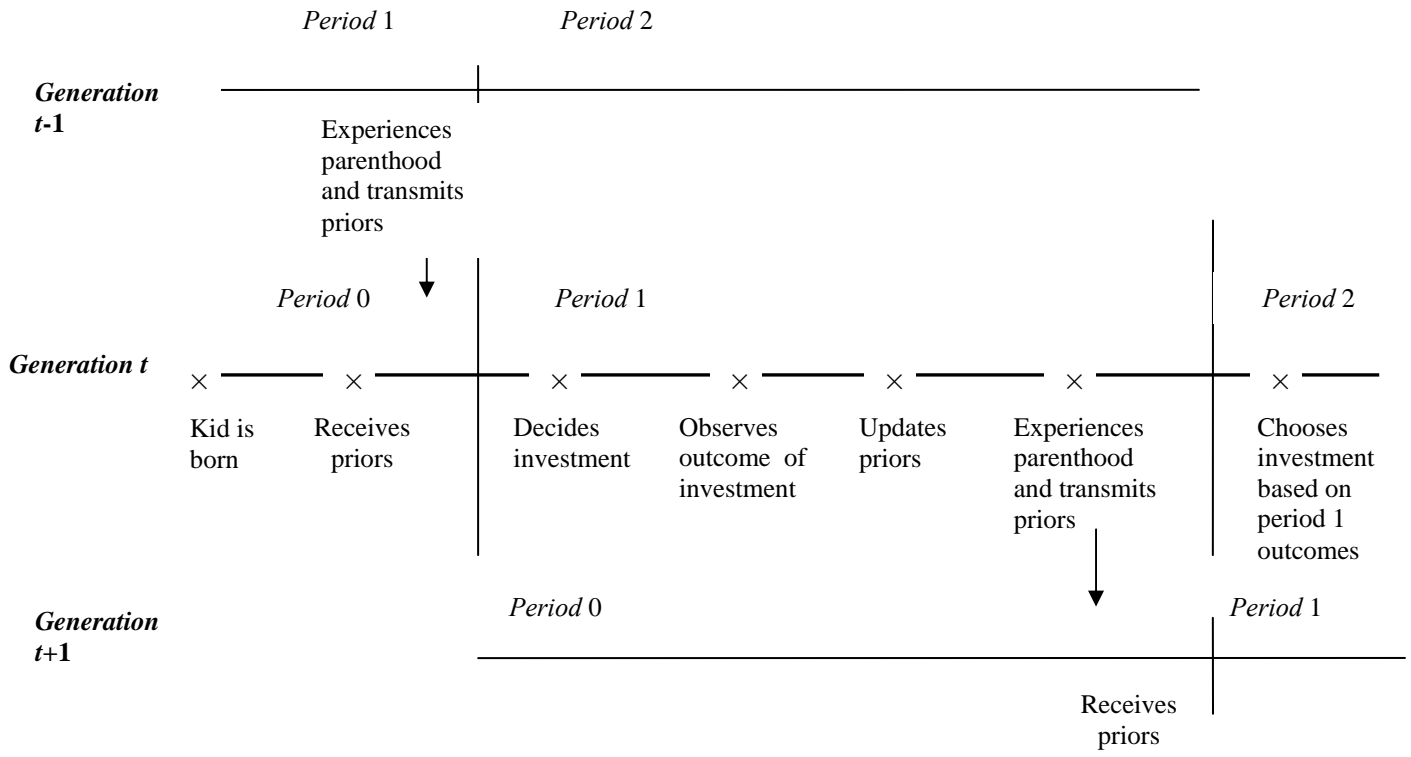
*Period* 1 *Period* 2

***Generation t*-1**

Experiences parenthood and transmits priors

*Period* 0 *Period* 1 *Period* 2

***Generation t***

Kid is born

Receives priors

Decides investment

Observes outcome of investment

Updates priors

Experiences parenthood and transmits priors

Chooses investment based on period 1 outcomes

*Period* 0 *Period* 1

***Generation t*+1**

Receives priors